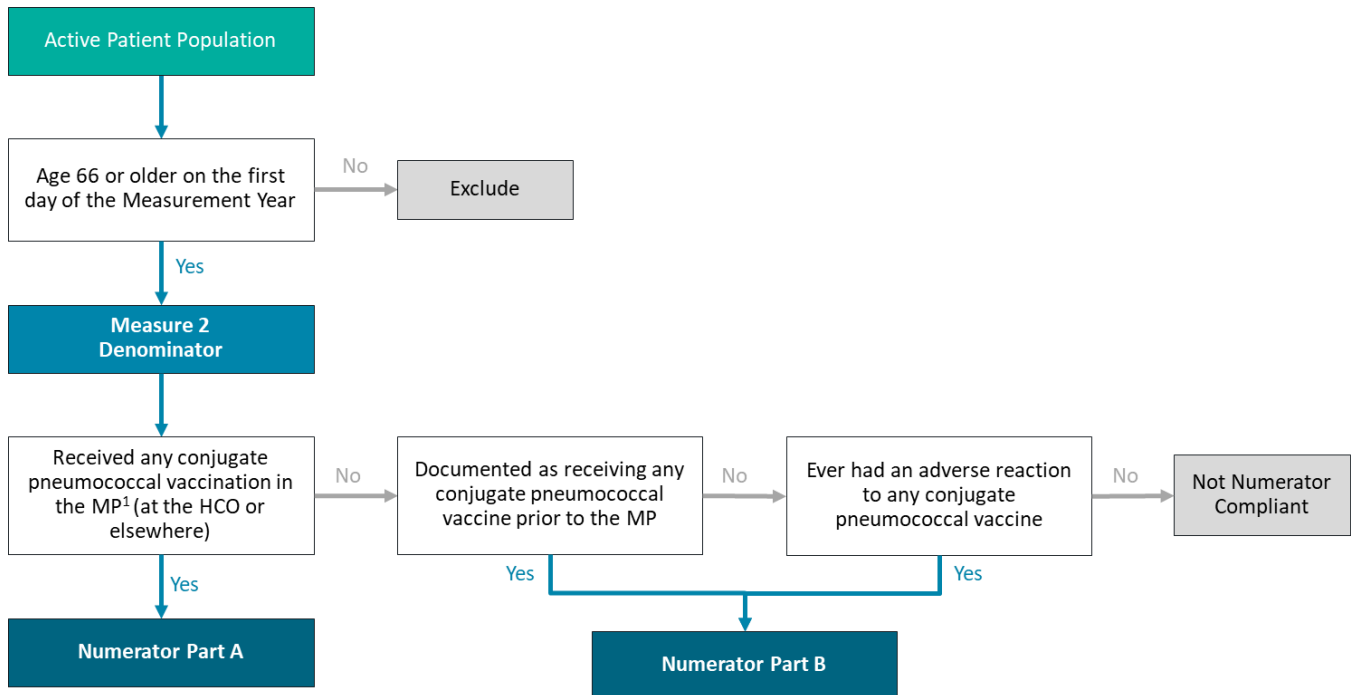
Active Patient Population

Age 66 or older on the first day of the Measurement Year

No

Exclude

Yes

Measure 2 Denominator

Received any conjugate pneumococcal vaccination in the MP$^1$ (at the HCO or elsewhere)

No

Documented as receiving any conjugate pneumococcal vaccine prior to the MP

No

Ever had an adverse reaction to any conjugate pneumococcal vaccine

No

Not Numerator Compliant

Yes

Yes

Yes

Numerator Part A

Numerator Part B